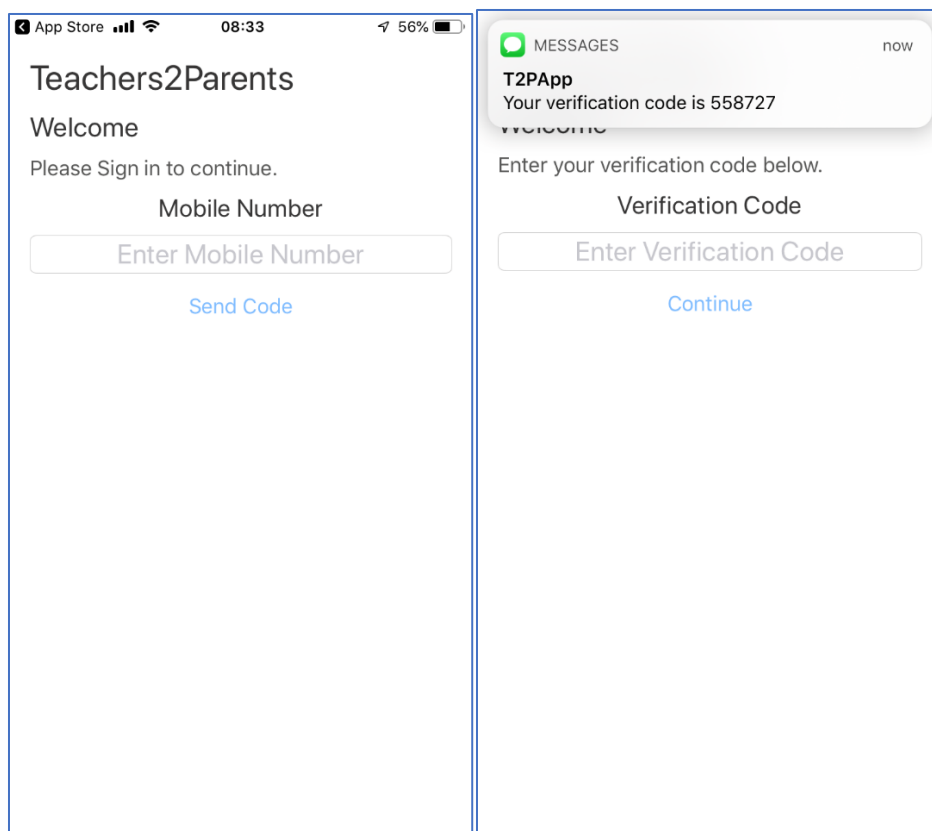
App Store 08:33 56%

Teachers2Parents

Welcome

Please Sign in to continue.

Mobile Number

Enter Mobile Number

Send Code

MESSAGES now

T2PApp

Your verification code is 558727

Welcome

Enter your verification code below.

Verification Code

Enter Verification Code

Continue